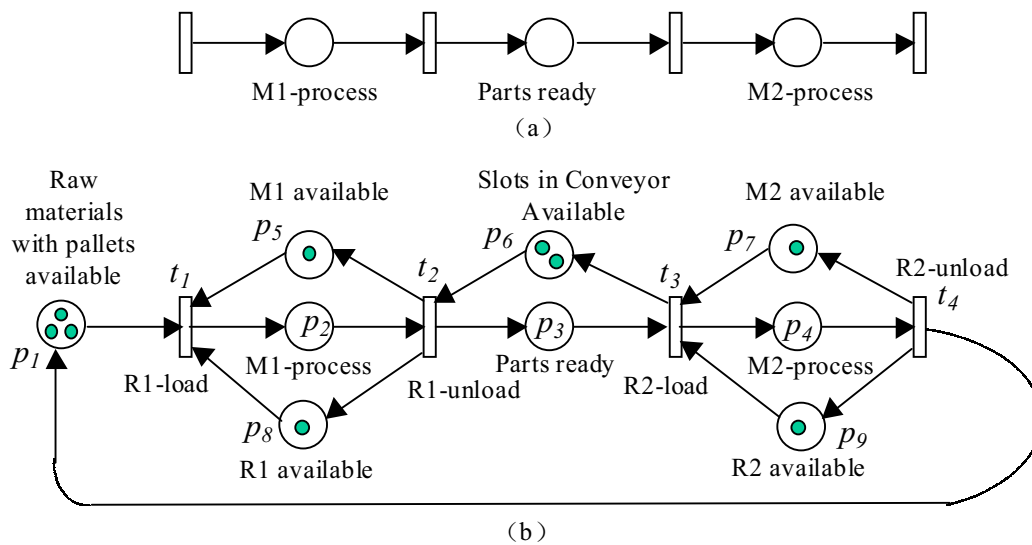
M1-process
Parts ready
M2-process
(a)

Raw materials with pallets available
$p_1$
$t_1$
R1-load
M1 available
$p_5$
$p_2$
M1-process
$p_8$
R1 available
$t_2$
R1-unload
Slots in Conveyor Available
$p_6$
$p_3$
Parts ready
$t_3$
R2-load
M2 available
$p_7$
$p_4$
M2-process
$p_9$
R2 available
R2-unload
$t_4$
(b)